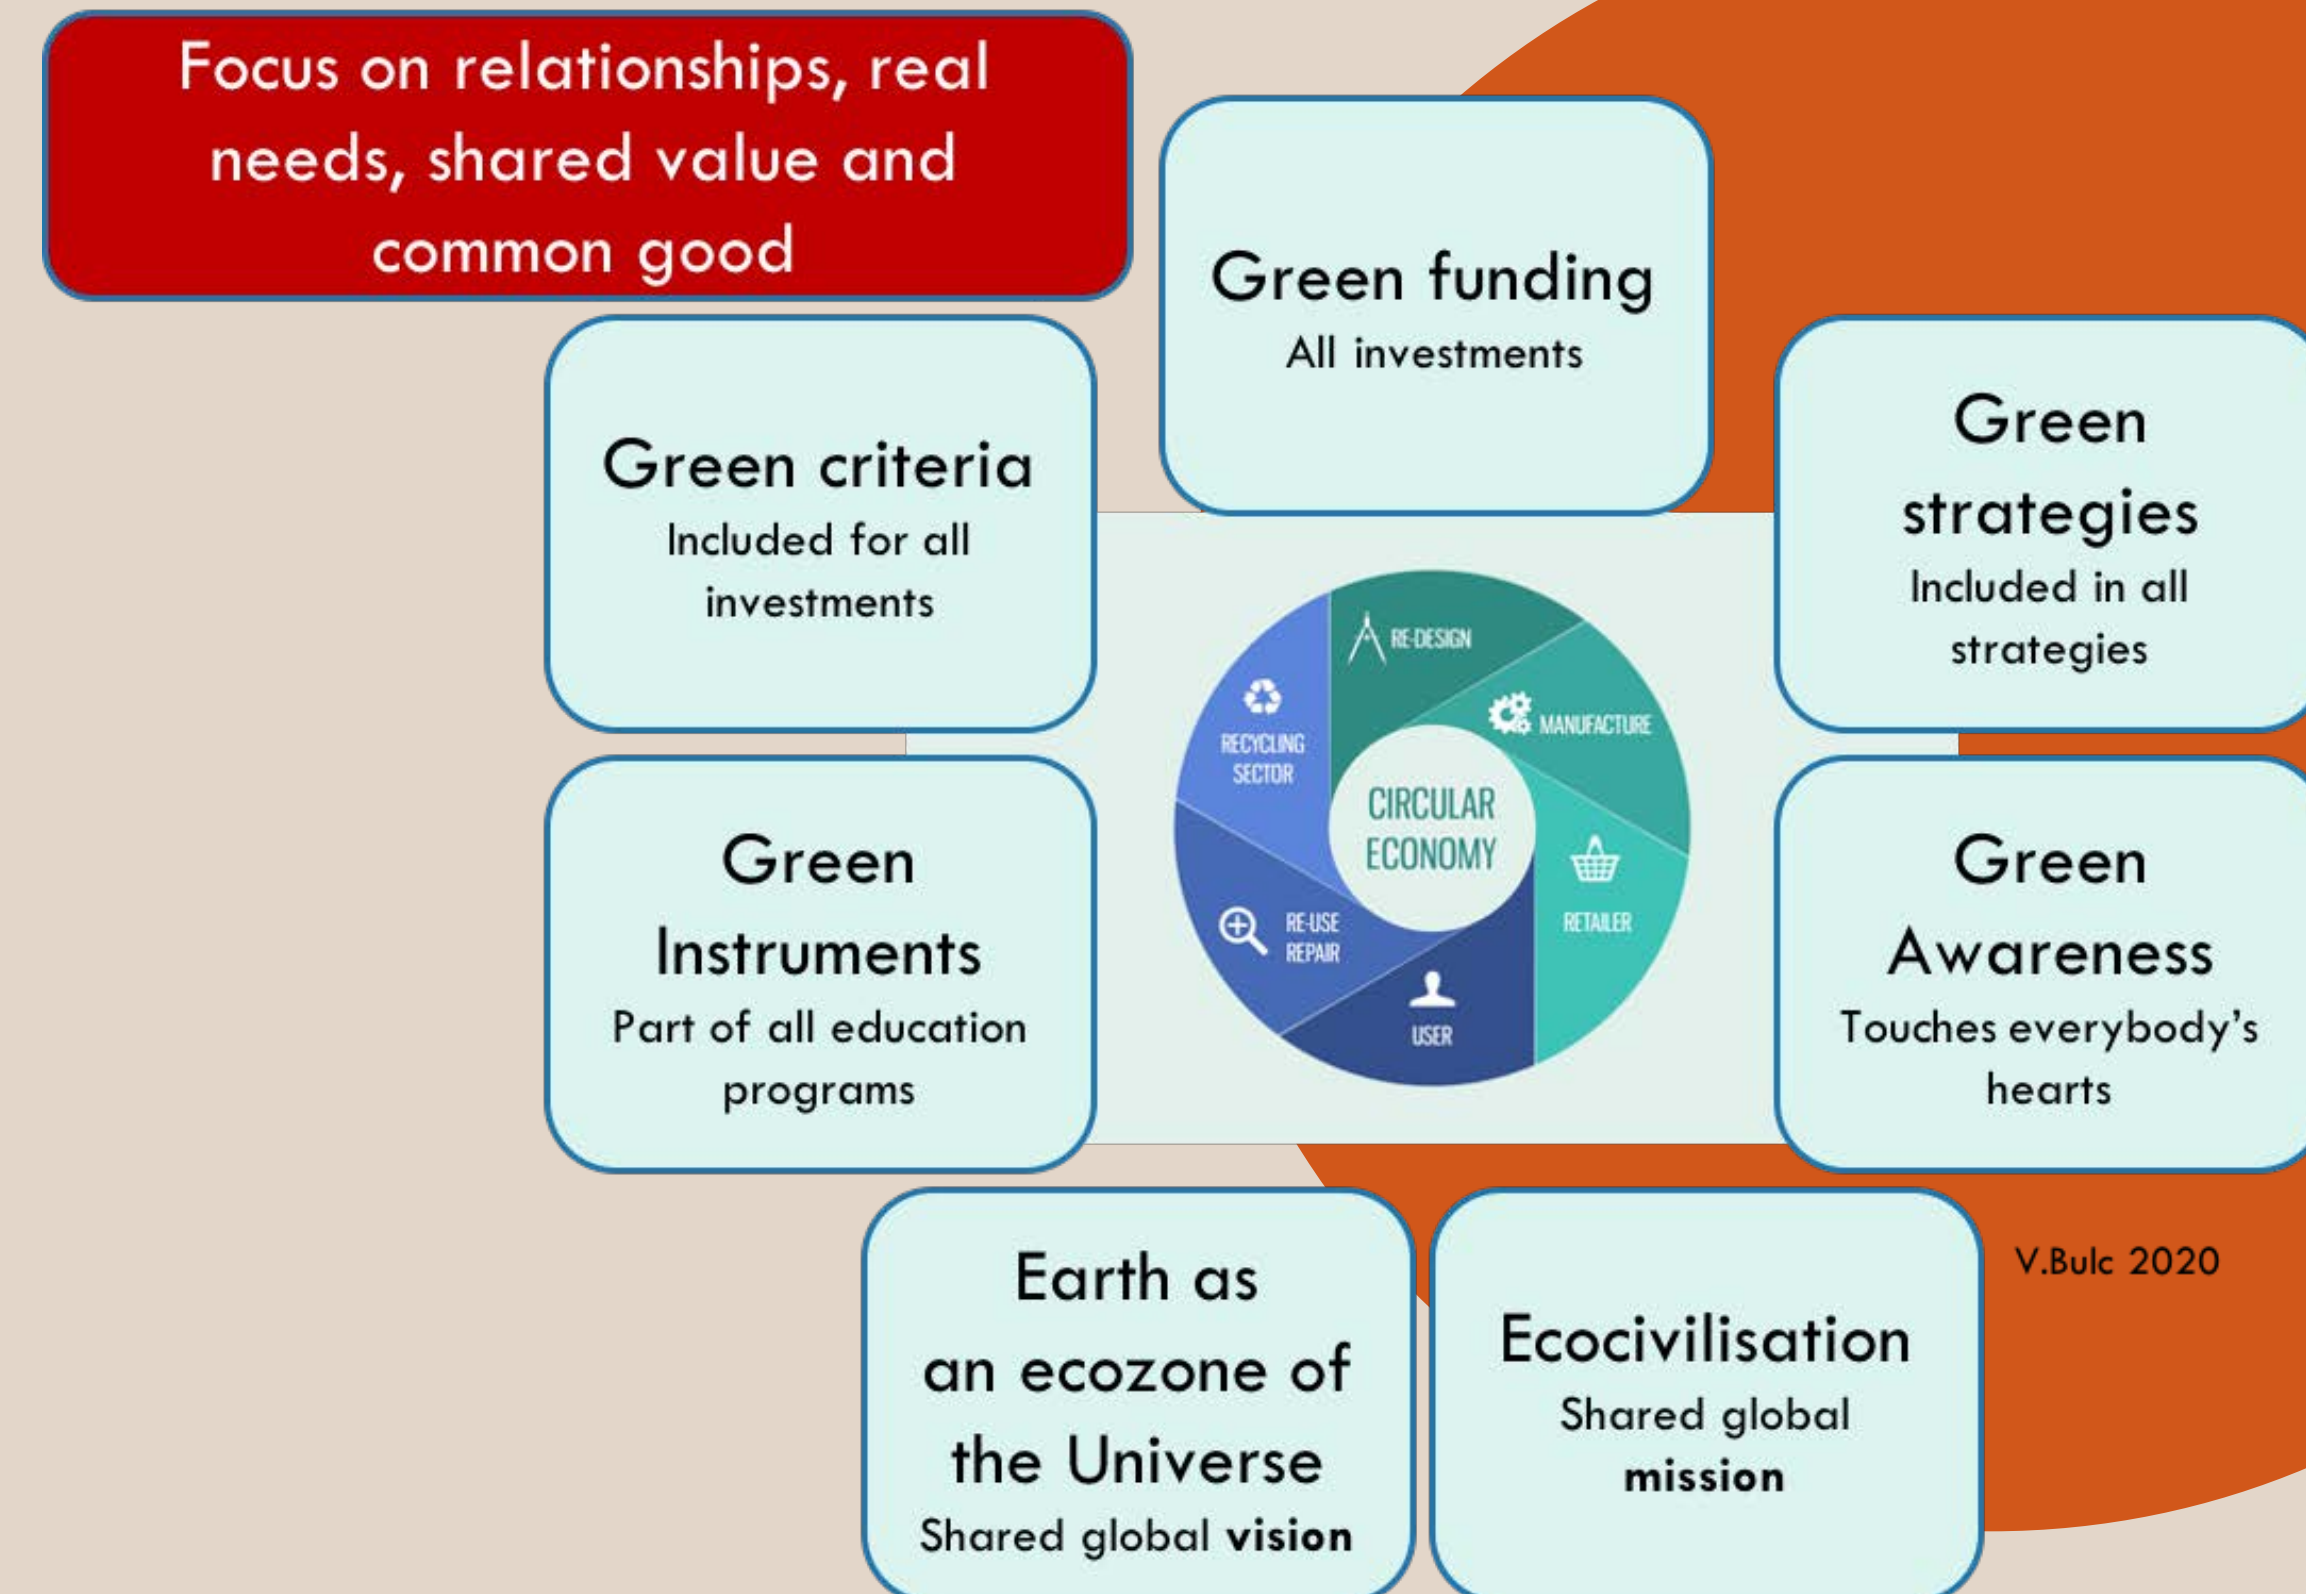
Focus on relationships, real needs, shared value and common good

Green funding
All investments

Green criteria
Included for all investments

Green strategies
Included in all strategies

RE-DESIGN
MANUFACTURE
RETAILER
USER
RE-USE REPAIR
RECYCLING SECTOR
CIRCULAR ECONOMY

Green Instruments
Part of all education programs

Green Awareness
Touches everybody's hearts

Earth as an ecozone of the Universe
Shared global **vision**

Ecocivilisation
Shared global **mission**

V.Bulc 2020